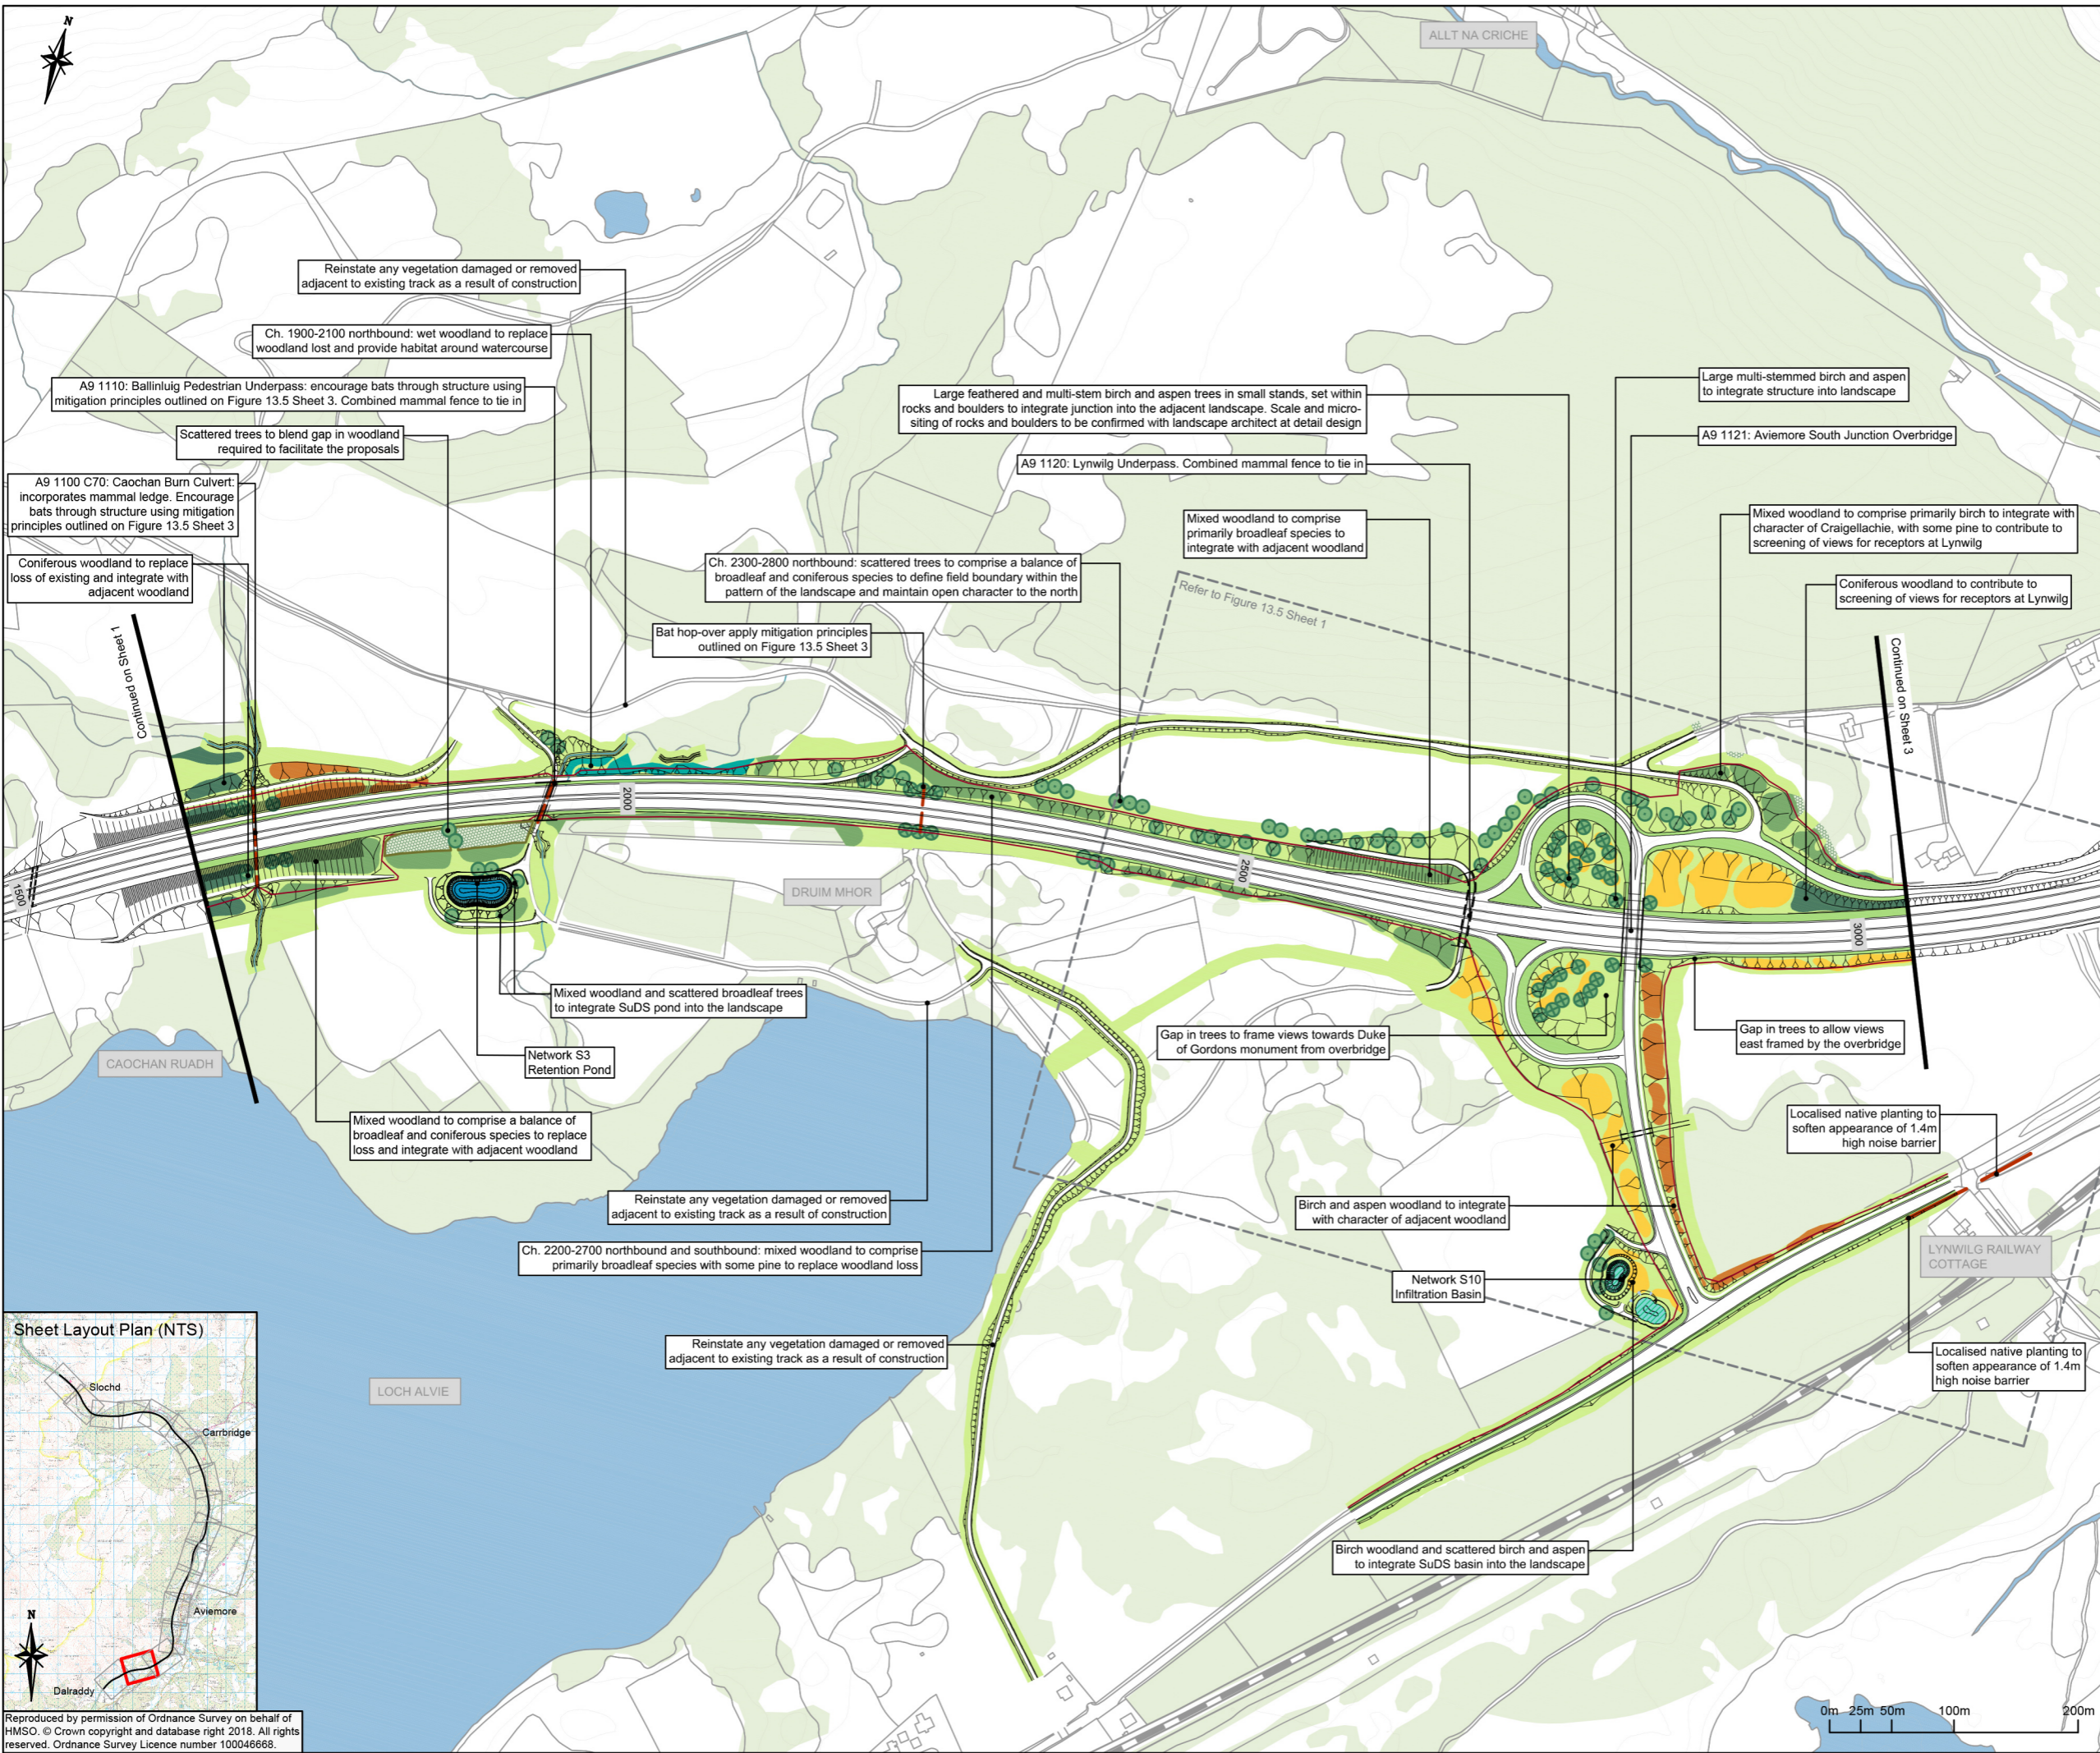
N

ALLT NA CRICHE

Reinstate any vegetation damaged or removed adjacent to existing track as a result of construction

Ch. 1900-2100 northbound: wet woodland to replace woodland lost and provide habitat around watercourse

A9 1110: Ballinluig Pedestrian Underpass: encourage bats through structure using mitigation principles outlined on Figure 13.5 Sheet 3. Combined mammal fence to tie in

Scattered trees to blend gap in woodland required to facilitate the proposals

A9 1100 C70: Caochan Burn Culvert: incorporates mammal ledge. Encourage bats through structure using mitigation principles outlined on Figure 13.5 Sheet 3

Coniferous woodland to replace loss of existing and integrate with adjacent woodland

Large feathered and multi-stem birch and aspen trees in small stands, set within rocks and boulders to integrate junction into the adjacent landscape. Scale and micro-siting of rocks and boulders to be confirmed with landscape architect at detail design

A9 1120: Lynwilg Underpass. Combined mammal fence to tie in

Large multi-stemmed birch and aspen to integrate structure into landscape

A9 1121: Aviemore South Junction Overbridge

Mixed woodland to comprise primarily broadleaf species to integrate with adjacent woodland

Mixed woodland to comprise primarily birch to integrate with character of Craigellachie, with some pine to contribute to screening of views for receptors at Lynwilg

Coniferous woodland to contribute to screening of views for receptors at Lynwilg

Ch. 2300-2800 northbound: scattered trees to comprise a balance of broadleaf and coniferous species to define field boundary within the pattern of the landscape and maintain open character to the north

Refer to Figure 13.5 Sheet 1

Bat hop-over apply mitigation principles outlined on Figure 13.5 Sheet 3

Continued on Sheet 1

Continued on Sheet 3

1500

2000

2500

3000

DRUIM MHOR

Mixed woodland and scattered broadleaf trees to integrate SuDS pond into the landscape

Network S3 Retention Pond

CAOCHAN RUADH

Gap in trees to frame views towards Duke of Gordons monument from overbridge

Gap in trees to allow views east framed by the overbridge

Localised native planting to soften appearance of 1.4m high noise barrier

Mixed woodland to comprise a balance of broadleaf and coniferous species to replace loss and integrate with adjacent woodland

Reinstate any vegetation damaged or removed adjacent to existing track as a result of construction

Birch and aspen woodland to integrate with character of adjacent woodland

Ch. 2200-2700 northbound and southbound: mixed woodland to comprise primarily broadleaf species with some pine to replace woodland loss

LYNWILG RAILWAY COTTAGE

Network S10 Infiltration Basin

Localised native planting to soften appearance of 1.4m high noise barrier

Reinstate any vegetation damaged or removed adjacent to existing track as a result of construction

LOCH ALVIE

Sheet Layout Plan (NTS)

Slochd

Carrbridge

Aviemore

N

Dalraddy

Birch woodland and scattered birch and aspen to integrate SuDS basin into the landscape

Reproduced by permission of Ordnance Survey on behalf of HMSO. © Crown copyright and database right 2018. All rights reserved. Ordnance Survey Licence number 100046668.

0m 25m 50m 100m 200m